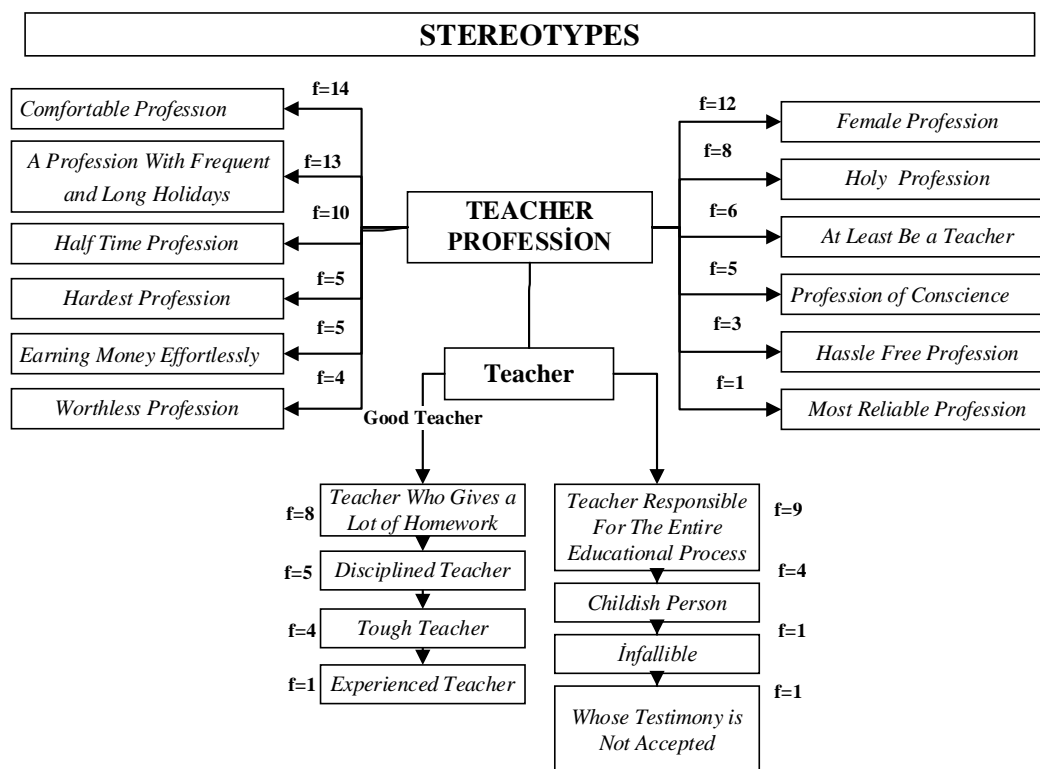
STEREOTYPES

f=14
Comfortable Professıon

f=13
A Profession With Frequent and Long Holidays

f=10
Half Time Profession

f=5
Hardest Profession

f=5
Earning Money Effortlessly

f=4
Worthless Profession

TEACHER PROFESSİON

f=12
Female Profession

f=8
Holy Profession

f=6
At Least Be a Teacher

f=5
Profession of Conscience

f=3
Hassle Free Profession

f=1
Most Reliable Profession

Teacher

Good Teacher

f=8
Teacher Who Gives a Lot of Homework

f=5
Disciplined Teacher

f=4
Tough Teacher

f=1
Experienced Teacher

Teacher Responsible For The Entire Educational Process
f=9

f=4
Childish Person

f=1
İnfallible

f=1
Whose Testimony is Not Accepted